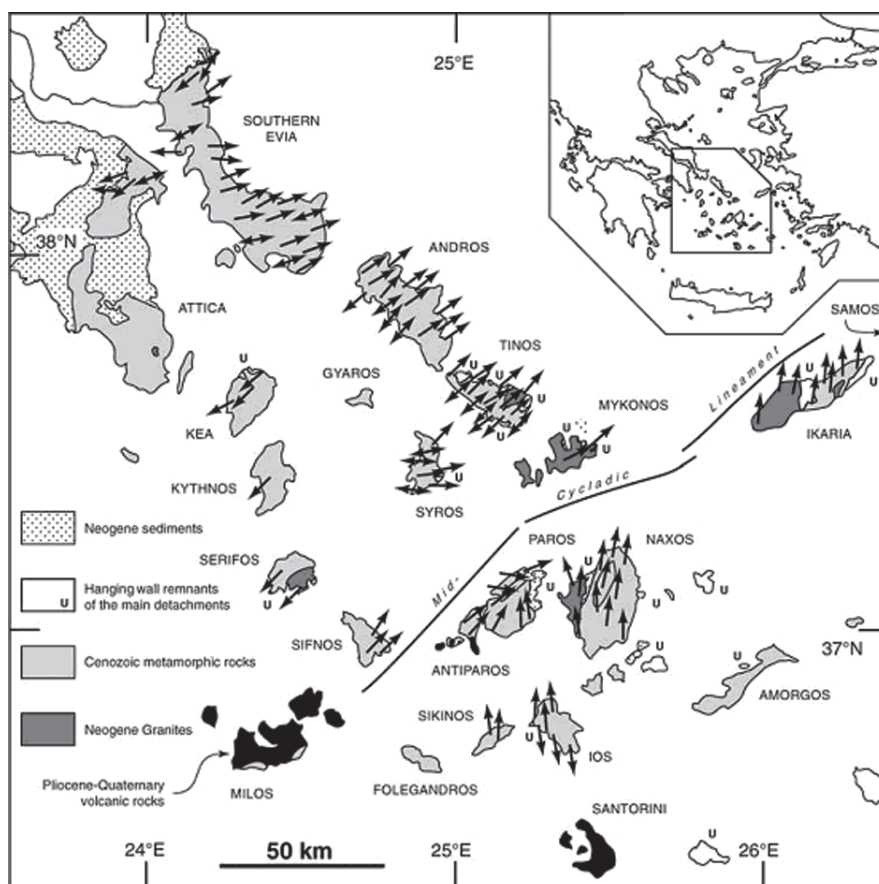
25°E

SOUTHERN EVIA

38°N

ANDROS

ATTICA

SAMOS

Lineament

TINOS

GYAROS

KEA

MYKONOS

IKARIA

KYTHNOS

Cycladic

SYROS

Neogene sediments

SERIFOS

PAROS

NAXOS

u Hanging wall remnants of the main detachments

Mid-

Cenozoic metamorphic rocks

SIFNOS

37°N

ANTIPAROS

AMORGOS

Neogene Granites

SIKINOS

IOS

Pliocene-Quaternary volcanic rocks

MILOS

FOLEGANDROS

SANTORINI

24°E

50 km

25°E

26°E